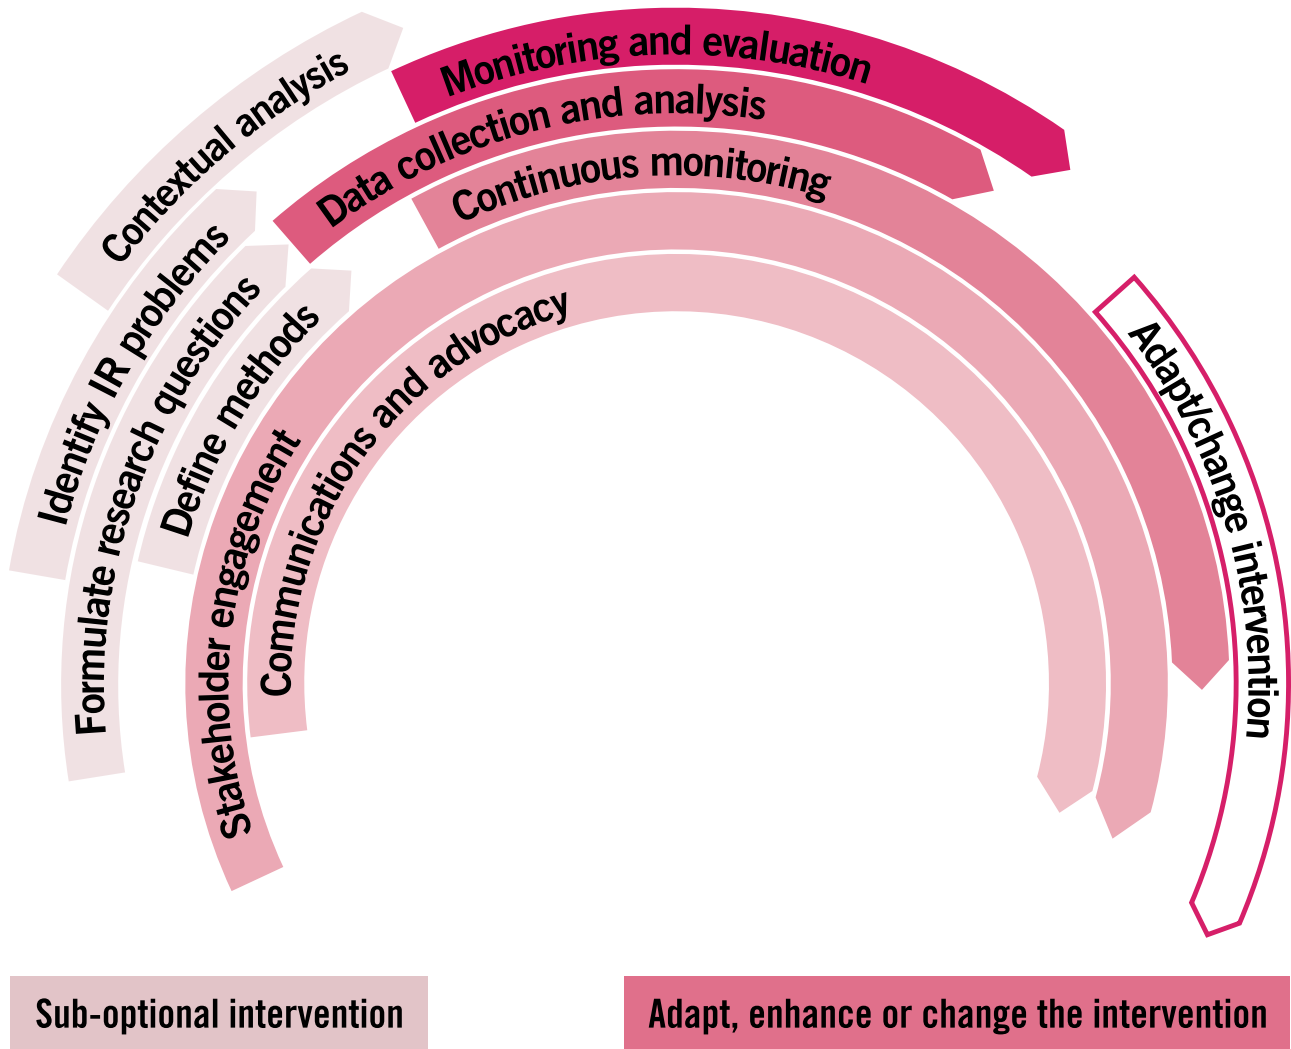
Contextual analysis

Monitoring and evaluation

Data collection and analysis

Continuous monitoring

Identify IR problems

Formulate research questions

Define methods

Stakeholder engagement

Communications and advocacy

Adapt/change intervention

Sub-optional intervention

Adapt, enhance or change the intervention